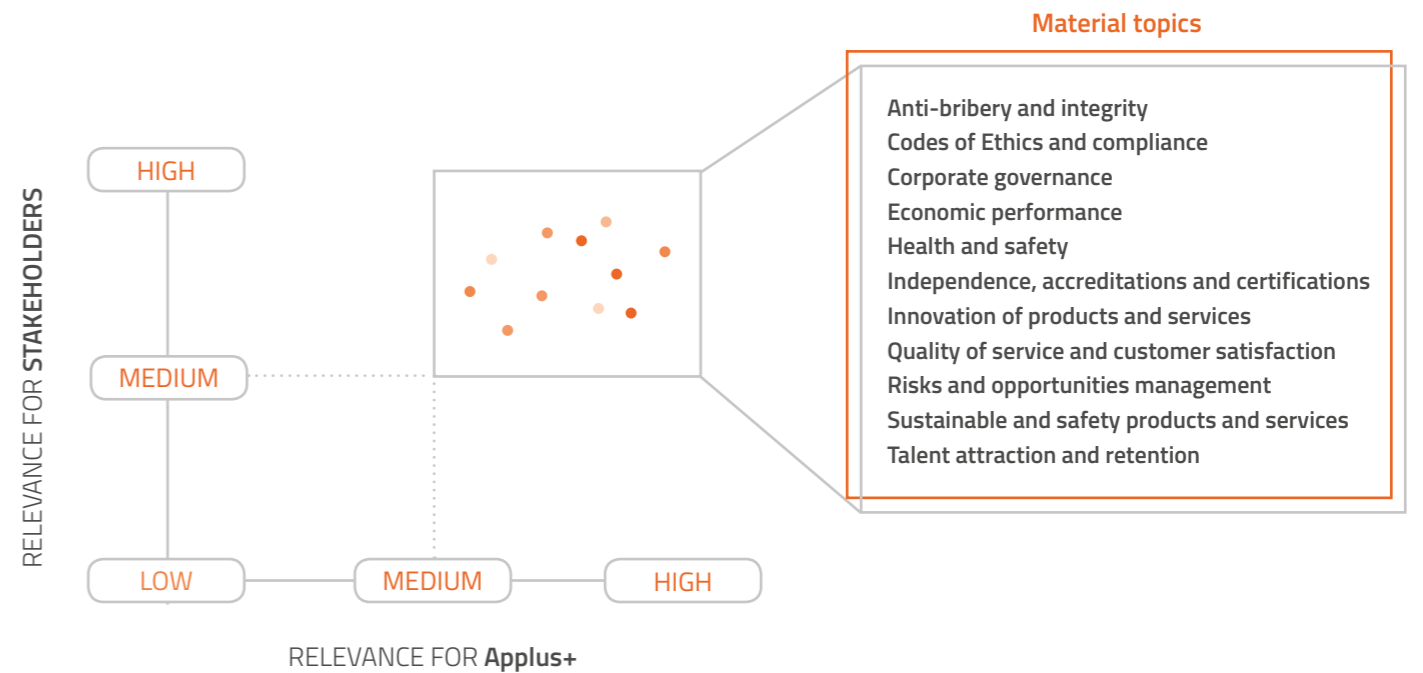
RELEVANCE FOR STAKEHOLDERS

HIGH

MEDIUM

LOW

MEDIUM

HIGH

RELEVANCE FOR Applus+

Material topics

Anti-bribery and integrity
Codes of Ethics and compliance
Corporate governance
Economic performance
Health and safety
Independence, accreditations and certifications
Innovation of products and services
Quality of service and customer satisfaction
Risks and opportunities management
Sustainable and safety products and services
Talent attraction and retention